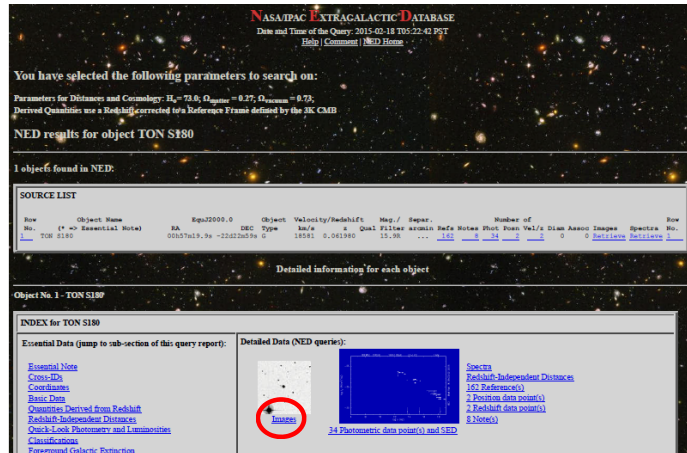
NASA/IPAC EXTRAGALACTIC DATABASE
Date and Time of the Query: 2015-02-18 T05:22:42 PST
Help | Comment | NED Home

You have selected the following parameters to search on:

Parameters for Distances and Cosmology: $H_0$ = 73.0; $\Omega_{matter}$ = 0.27; $\Omega_{vacuum}$ = 0.73;
Derived Quantities use a Redshift corrected to a Reference Frame defined by the 3K CMB

NED results for object TON S180

1 objects found in NED:

SOURCE LIST

| Row No. | Object Name (* => Essential Note) | RA | Equ J2000.0 DEC | Object Type | Velocity/Redshift km/s | z | Qual | Mag./ Filter | Separ. arcmin | Refs | Notes | Phot | Number of Posn | Vel/z | Diam | Assoc | Images | Spectra | Row No. |
|---|---|---|---|---|---|---|---|---|---|---|---|---|---|---|---|---|---|---|---|
| 1 | TON S180 | 00h57m19.9s | -22d22m59s | G | 18581 | 0.061980 | | 15.9R | ... | 162 | 8 | 34 | 2 | 2 | 0 | 0 | Retrieve | Retrieve | 1 |

Detailed information for each object

Object No. 1 - TON S180

INDEX for TON S180

Essential Data (jump to sub-section of this query report):

Essential Note
Cross-IDs
Coordinates
Basic Data
Quantities Derived from Redshift
Redshift-Independent Distances
Quick-Look Photometry and Luminosities
Classifications
Foreground Galactic Extinction

Detailed Data (NED queries):

Images

34 Photometric data point(s) and SED

Spectra
Redshift-Independent Distances
162 Reference(s)
2 Position data point(s)
2 Redshift data point(s)
8 Note(s)